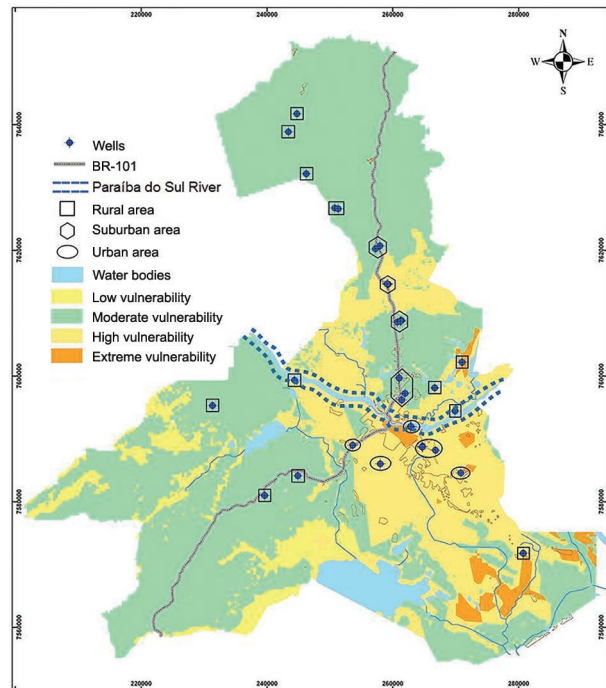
220000
240000
260000
280000

N
W
E
S

7640000
7620000
7600000
7580000
7560000

Wells
BR-101
Paraíba do Sul River
Rural area
Suburban area
Urban area
Water bodies
Low vulnerability
Moderate vulnerability
High vulnerability
Extreme vulnerability

220000
240000
260000
280000